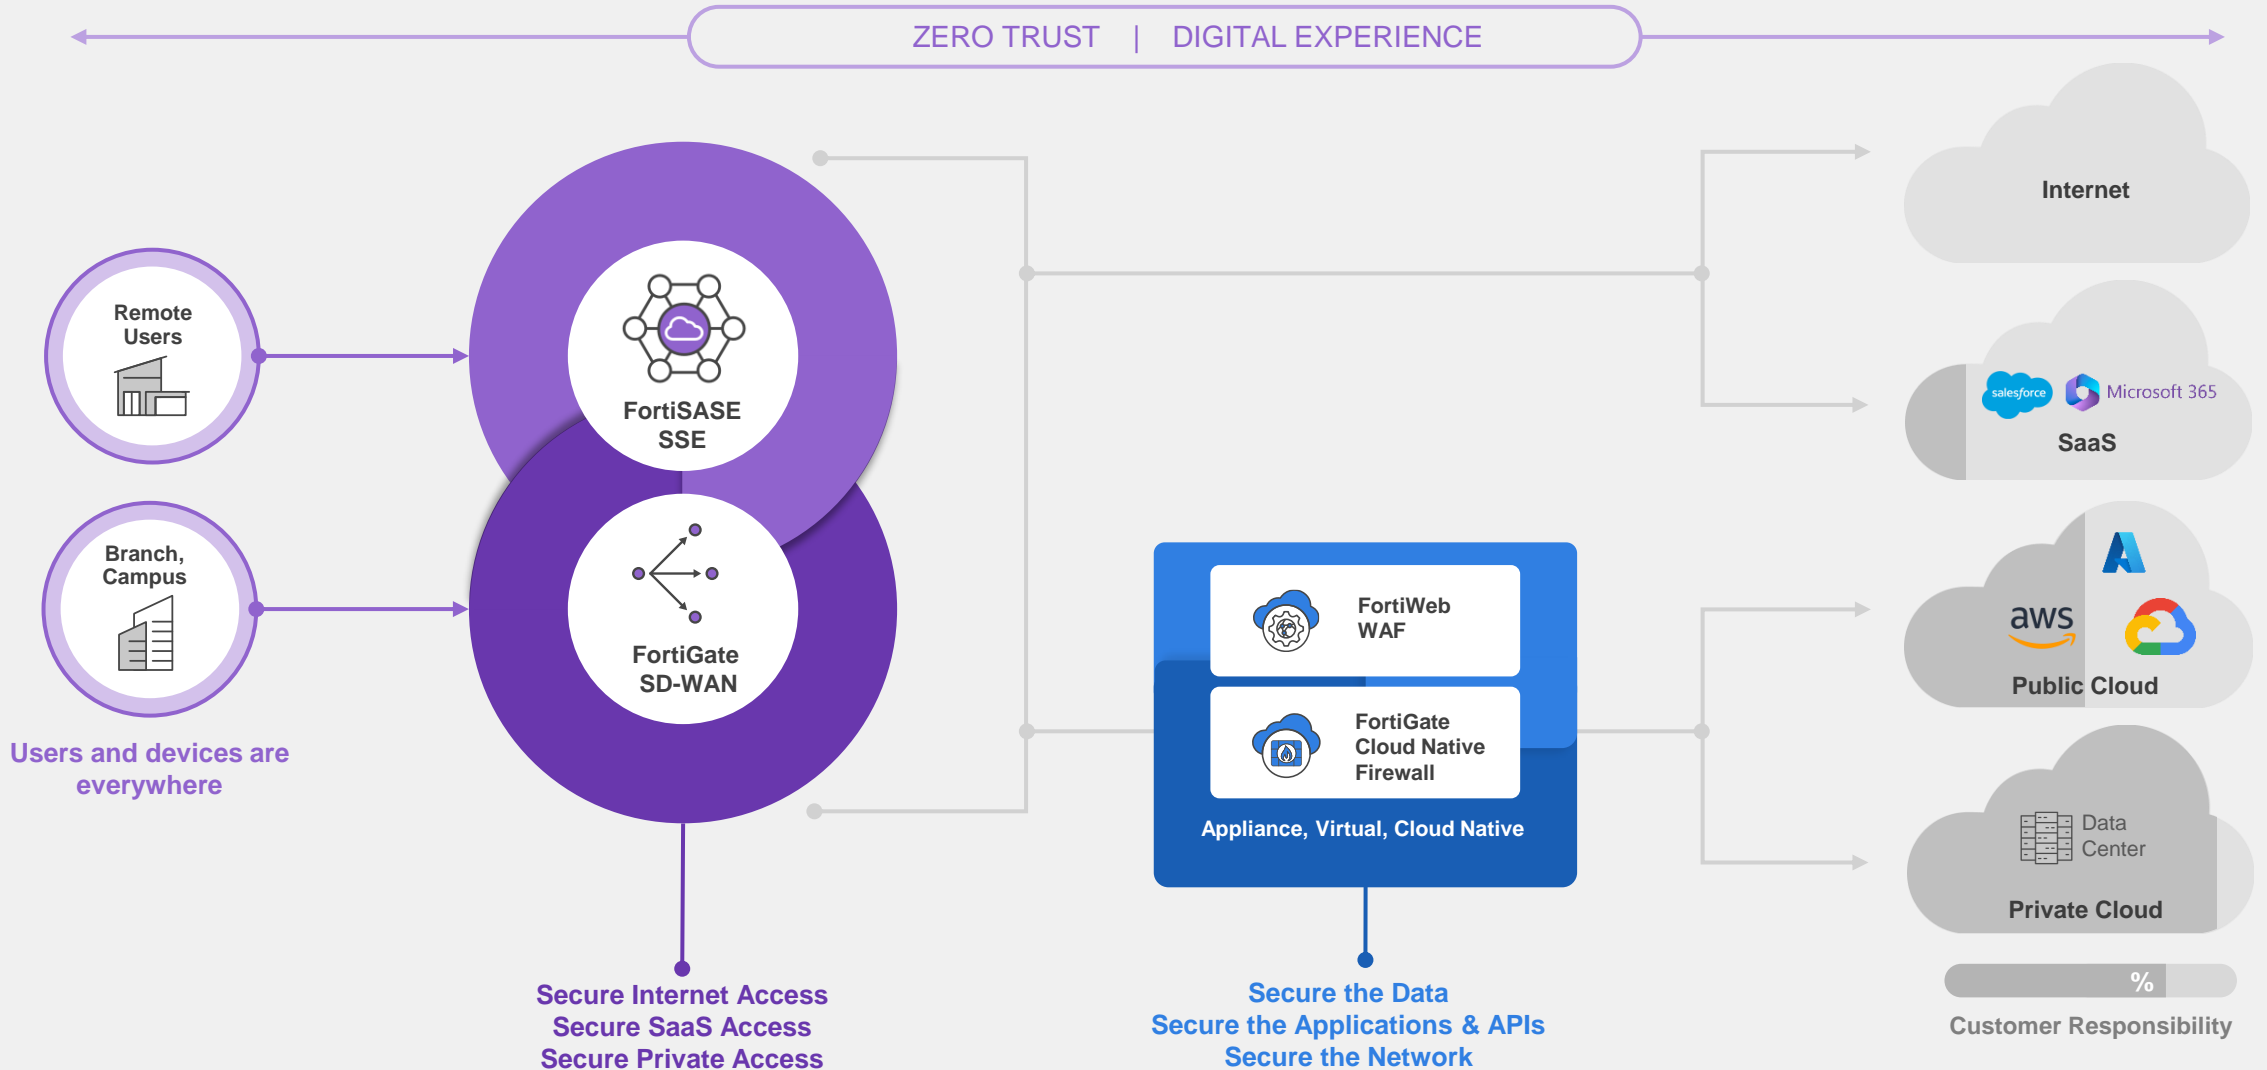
ZERO TRUST | DIGITAL EXPERIENCE

Remote Users

Branch, Campus

Users and devices are everywhere

FortiSASE SSE

FortiGate SD-WAN

Secure Internet Access
Secure SaaS Access
Secure Private Access

FortiWeb WAF

FortiGate Cloud Native Firewall

Appliance, Virtual, Cloud Native

Secure the Data
Secure the Applications & APIs
Secure the Network

Internet

salesforce
Microsoft 365
SaaS

aws
Public Cloud

Data Center
Private Cloud

%

Customer Responsibility